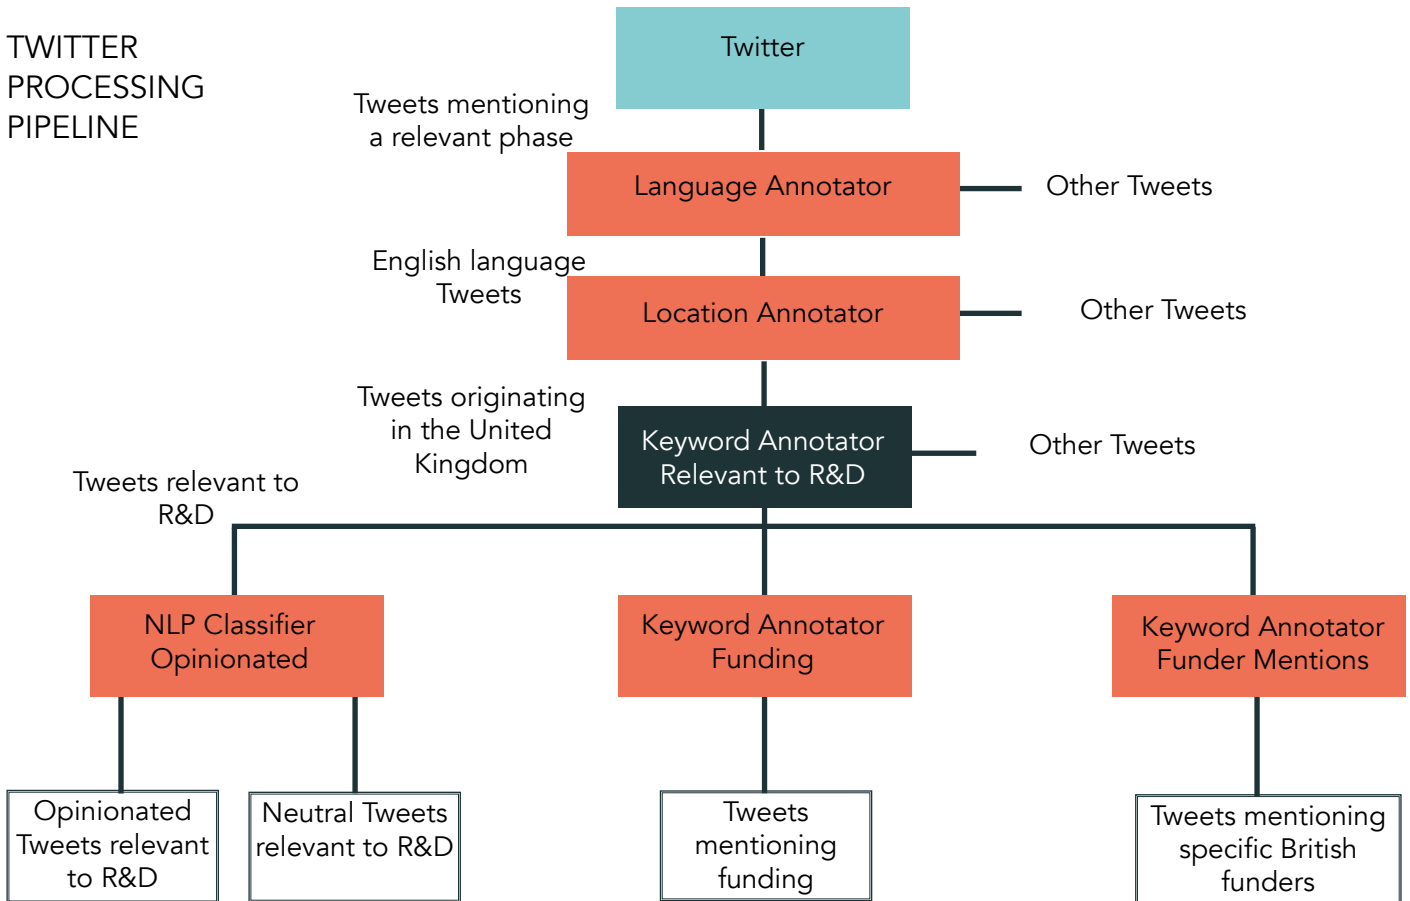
TWITTER PROCESSING PIPELINE

Twitter

Tweets mentioning a relevant phase

Language Annotator

Other Tweets

English language Tweets

Location Annotator

Other Tweets

Tweets originating in the United Kingdom

Keyword Annotator Relevant to R&D

Other Tweets

Tweets relevant to R&D

NLP Classifier Opinionated

Keyword Annotator Funding

Keyword Annotator Funder Mentions

Opinionated Tweets relevant to R&D

Neutral Tweets relevant to R&D

Tweets mentioning funding

Tweets mentioning specific British funders